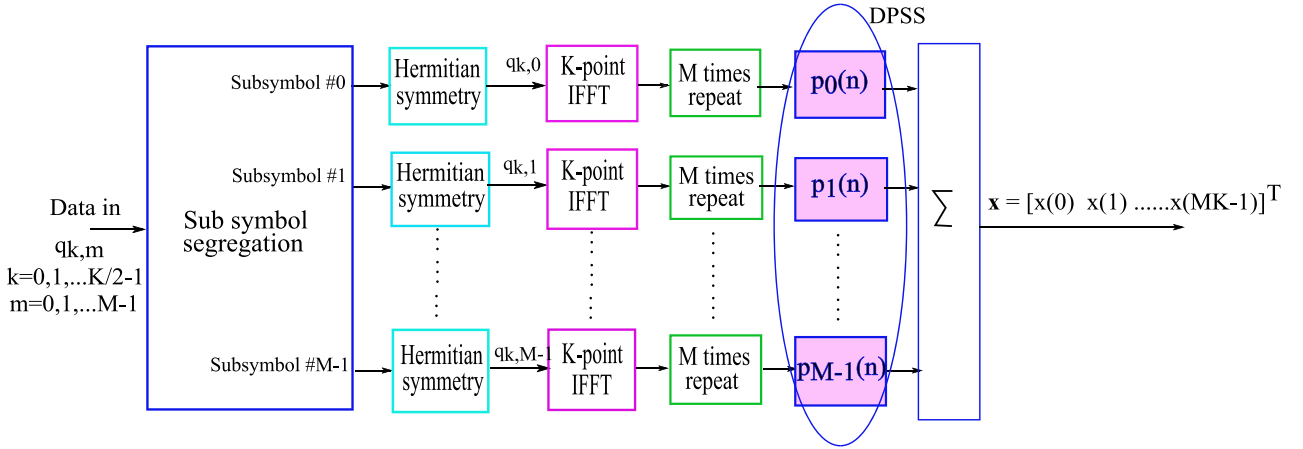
DPSS

Data in
$q_{k,m}$
k=0,1,...K/2-1
m=0,1,...M-1

Sub symbol segregation

Subsymbol #0
Subsymbol #1
Subsymbol #M-1

Hermitian symmetry
Hermitian symmetry
Hermitian symmetry

$q_{k,0}$
$q_{k,1}$
$q_{k,M-1}$

K-point IFFT
K-point IFFT
K-point IFFT

M times repeat
M times repeat
M times repeat

$p_0(n)$
$p_1(n)$
$p_{M-1}(n)$

$\sum$

$\mathbf{x}$ = [x(0) x(1) ......x(MK-1)]$^T$